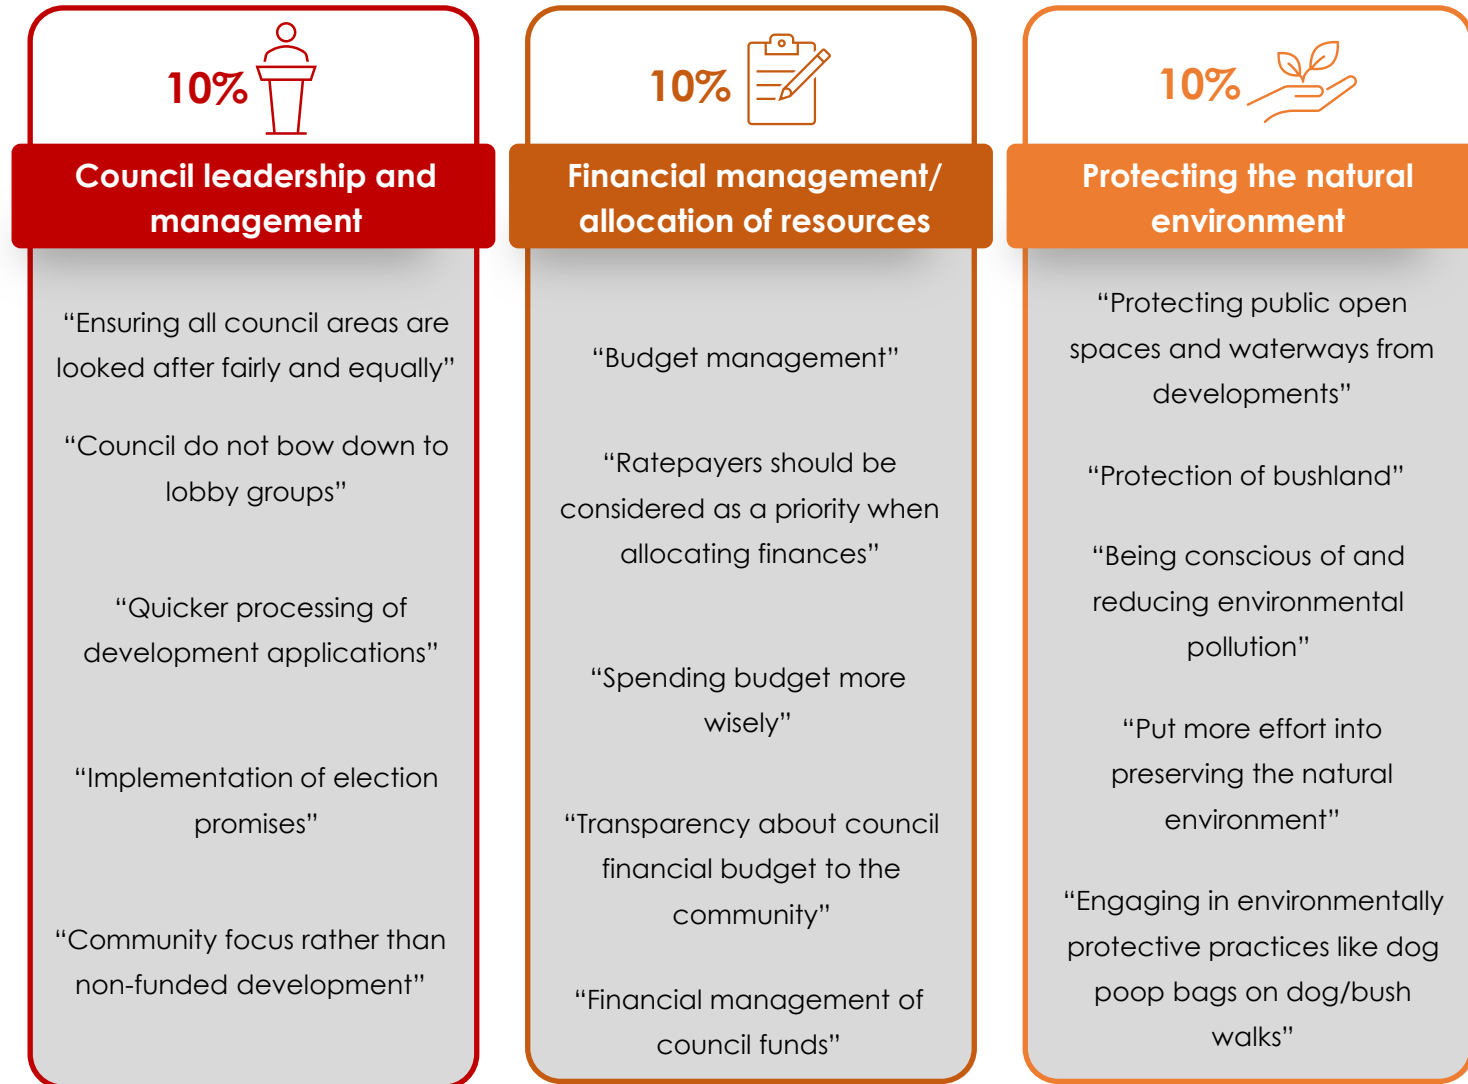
10%

Council leadership and management

“Ensuring all council areas are looked after fairly and equally”

“Council do not bow down to lobby groups”

“Quicker processing of development applications”

“Implementation of election promises”

“Community focus rather than non-funded development”

10%

Financial management/ allocation of resources

“Budget management”

“Ratepayers should be considered as a priority when allocating finances”

“Spending budget more wisely”

“Transparency about council financial budget to the community”

“Financial management of council funds”

10%

Protecting the natural environment

“Protecting public open spaces and waterways from developments”

“Protection of bushland”

“Being conscious of and reducing environmental pollution”

“Put more effort into preserving the natural environment”

“Engaging in environmentally protective practices like dog poop bags on dog/bush walks”